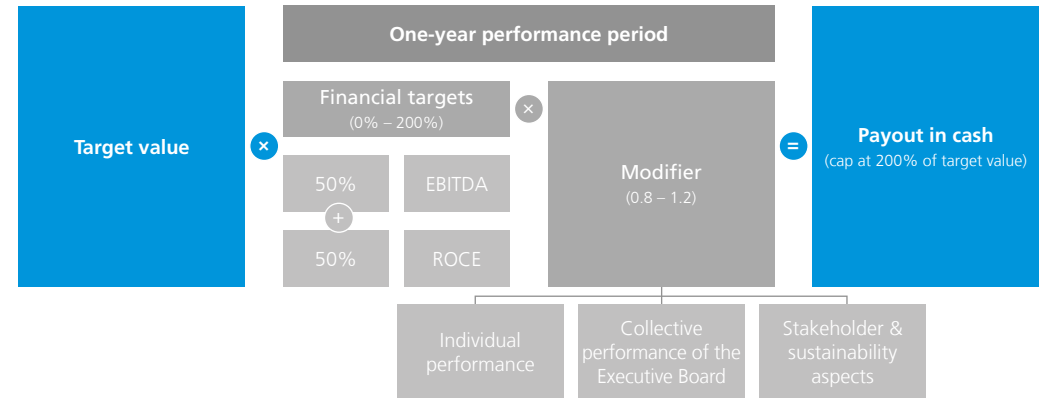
One-year performance period

Target value

×

Financial targets
(0% – 200%)

×

50%

EBITDA

+

50%

ROCE

Modifier
(0.8 – 1.2)

=

Payout in cash
(cap at 200% of target value)

Individual performance

Collective performance of the Executive Board

Stakeholder & sustainability aspects